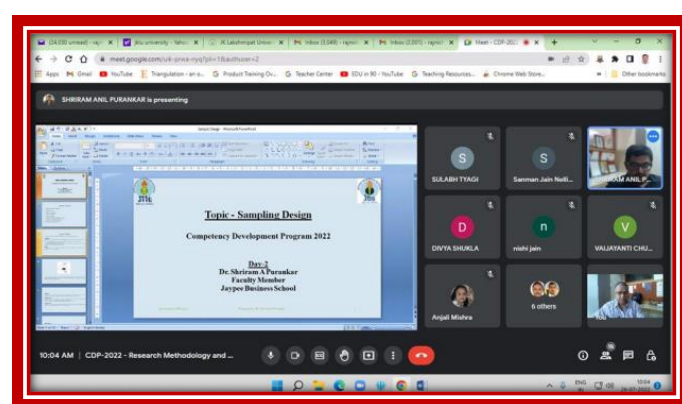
(24,030 unread) - ra | JIIU university - fahno | JK Lakshmipat Unive | Inbox (3,549) - rajmi | Inbox (2,001) - rajmi | Meet - CDP-2022

meet.google.com/uik-yrwa-nyq?pli=1&authuser=2

Apps Gmail YouTube Triangulation - an o... Product Training Ov... Teacher Center EDU in 90 - YouTube Teaching Resources... Chrome Web Store... Other bookmarks

SHRIRAM ANIL PURANKAR is presenting

Sample Design - Microsoft PowerPoint

JBS

Topic - Sampling Design

Competency Development Program 2022

Day-2
Dr. Shriram A Purankar
Faculty Member
Jaypee Business School

S SULABH TYAGI

S Sanman Jain Nelli...

SHRIRAM ANIL P...

D DIVYA SHUKLA

n nishi jain

V VAIJAYANTI CHU...

Anjali Mishra

6 others

You

10:04 AM | CDP-2022 - Research Methodology and ...

ENG IN 10:04 24-07-2022